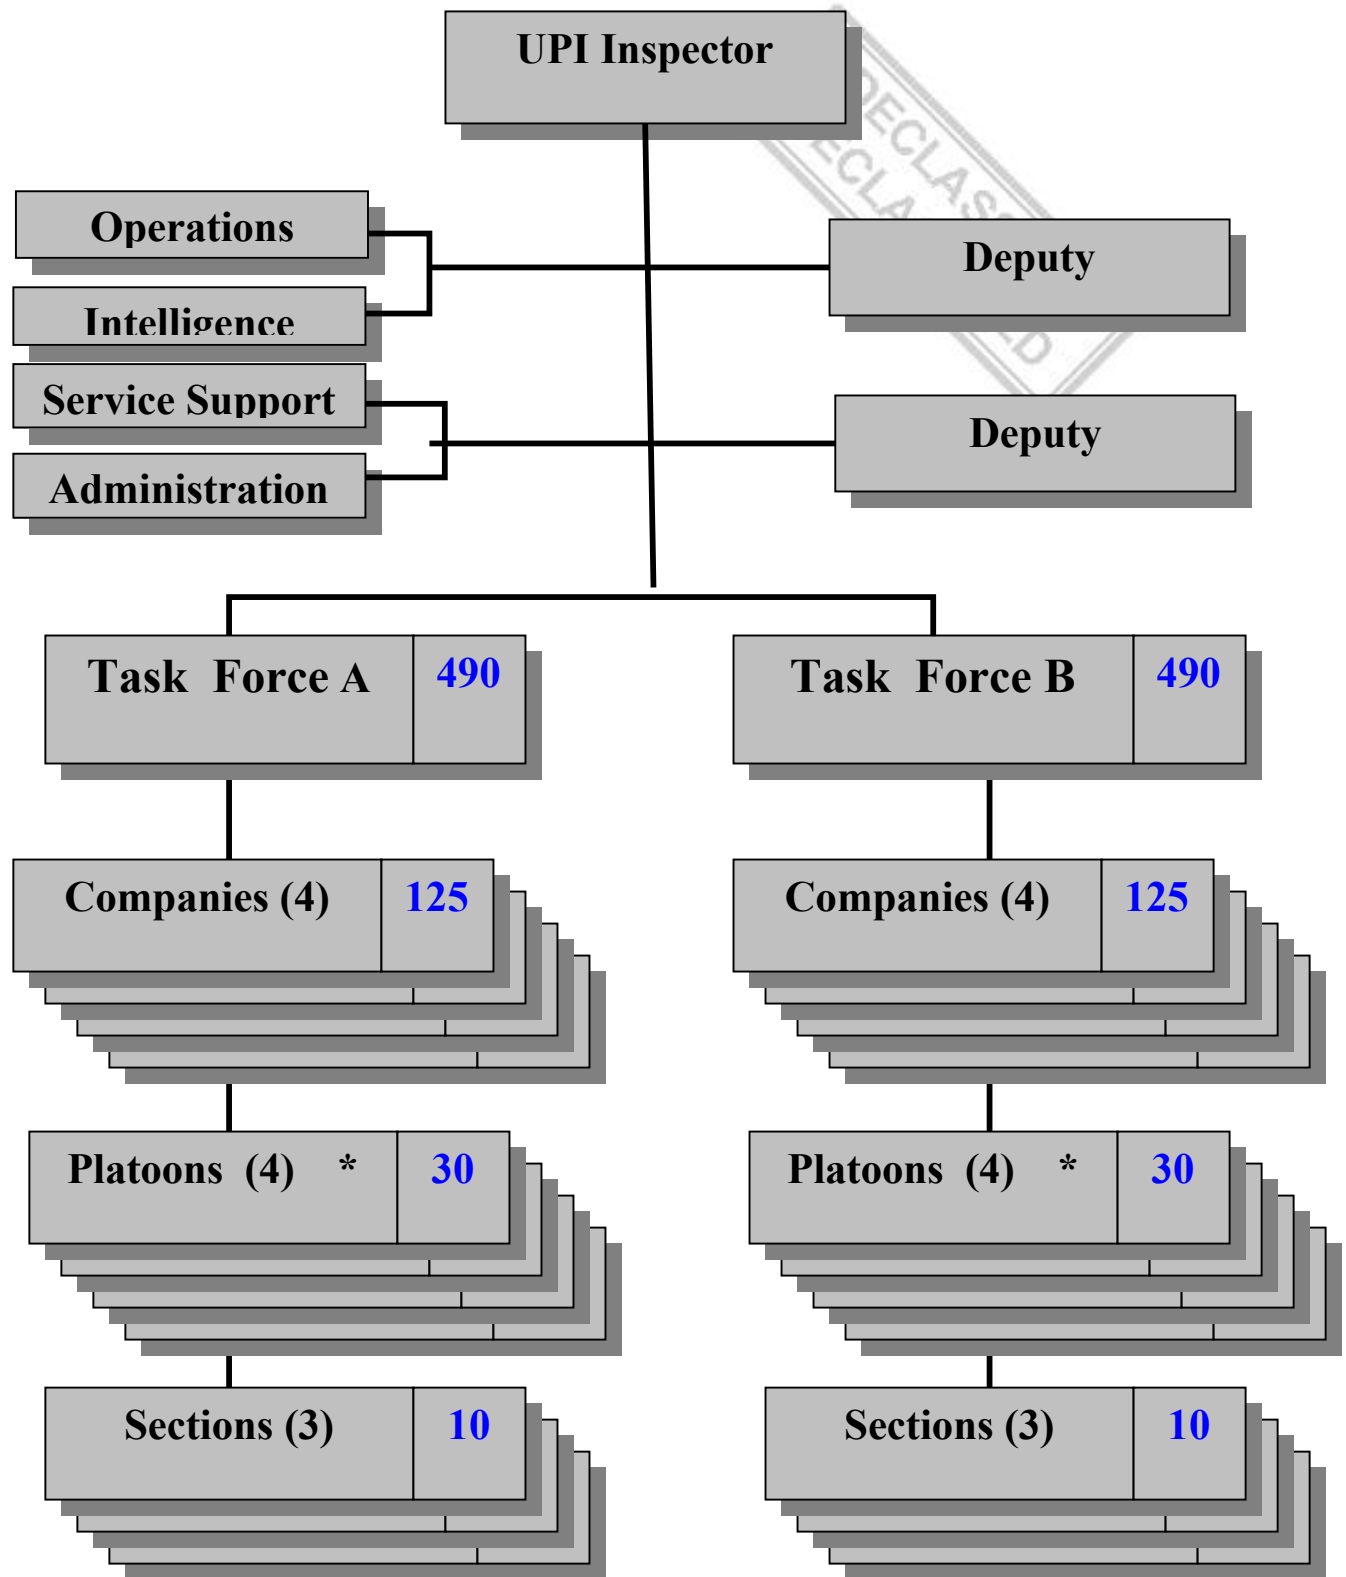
UPI Inspector

Operations

Intelligence

Service Support

Administration

Deputy

Deputy

DECLASSIFIED

Task Force A 490

Task Force B 490

Companies (4) 125

Companies (4) 125

Platoons (4) * 30

Platoons (4) * 30

Sections (3) 10

Sections (3) 10